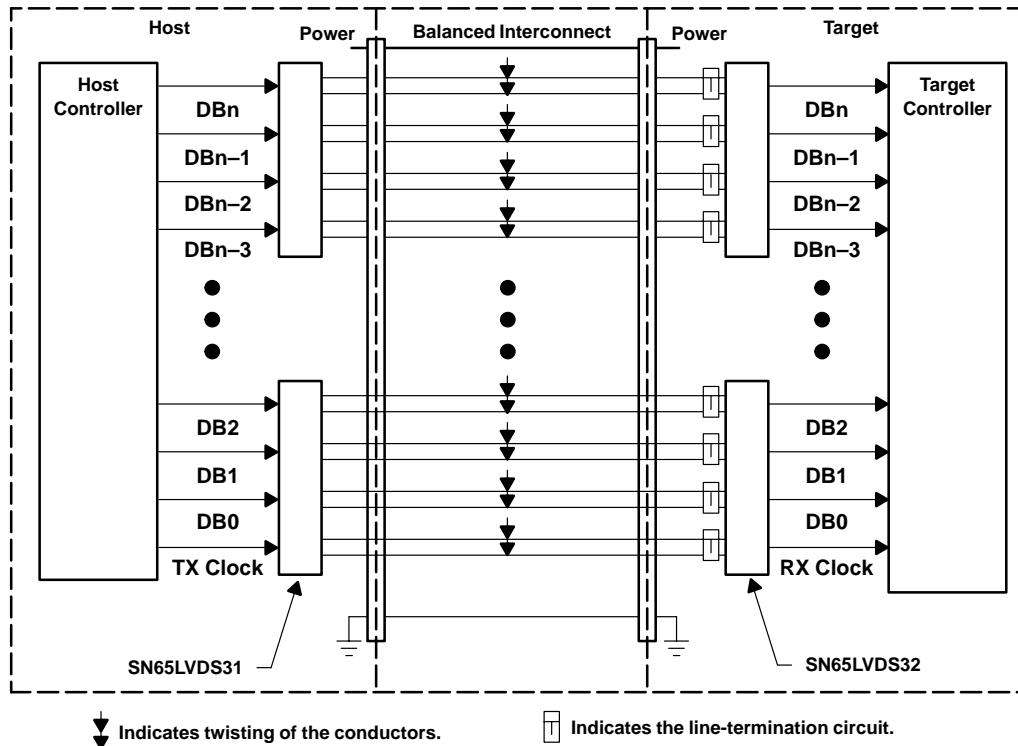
Host

Power

Balanced Interconnect

Power

Target

Host Controller

DBn

DBn–1

DBn–2

DBn–3

DB2

DB1

DB0

TX Clock

SN65LVDS31

Target Controller

DBn

DBn–1

DBn–2

DBn–3

DB2

DB1

DB0

RX Clock

SN65LVDS32

Indicates twisting of the conductors.

Indicates the line-termination circuit.